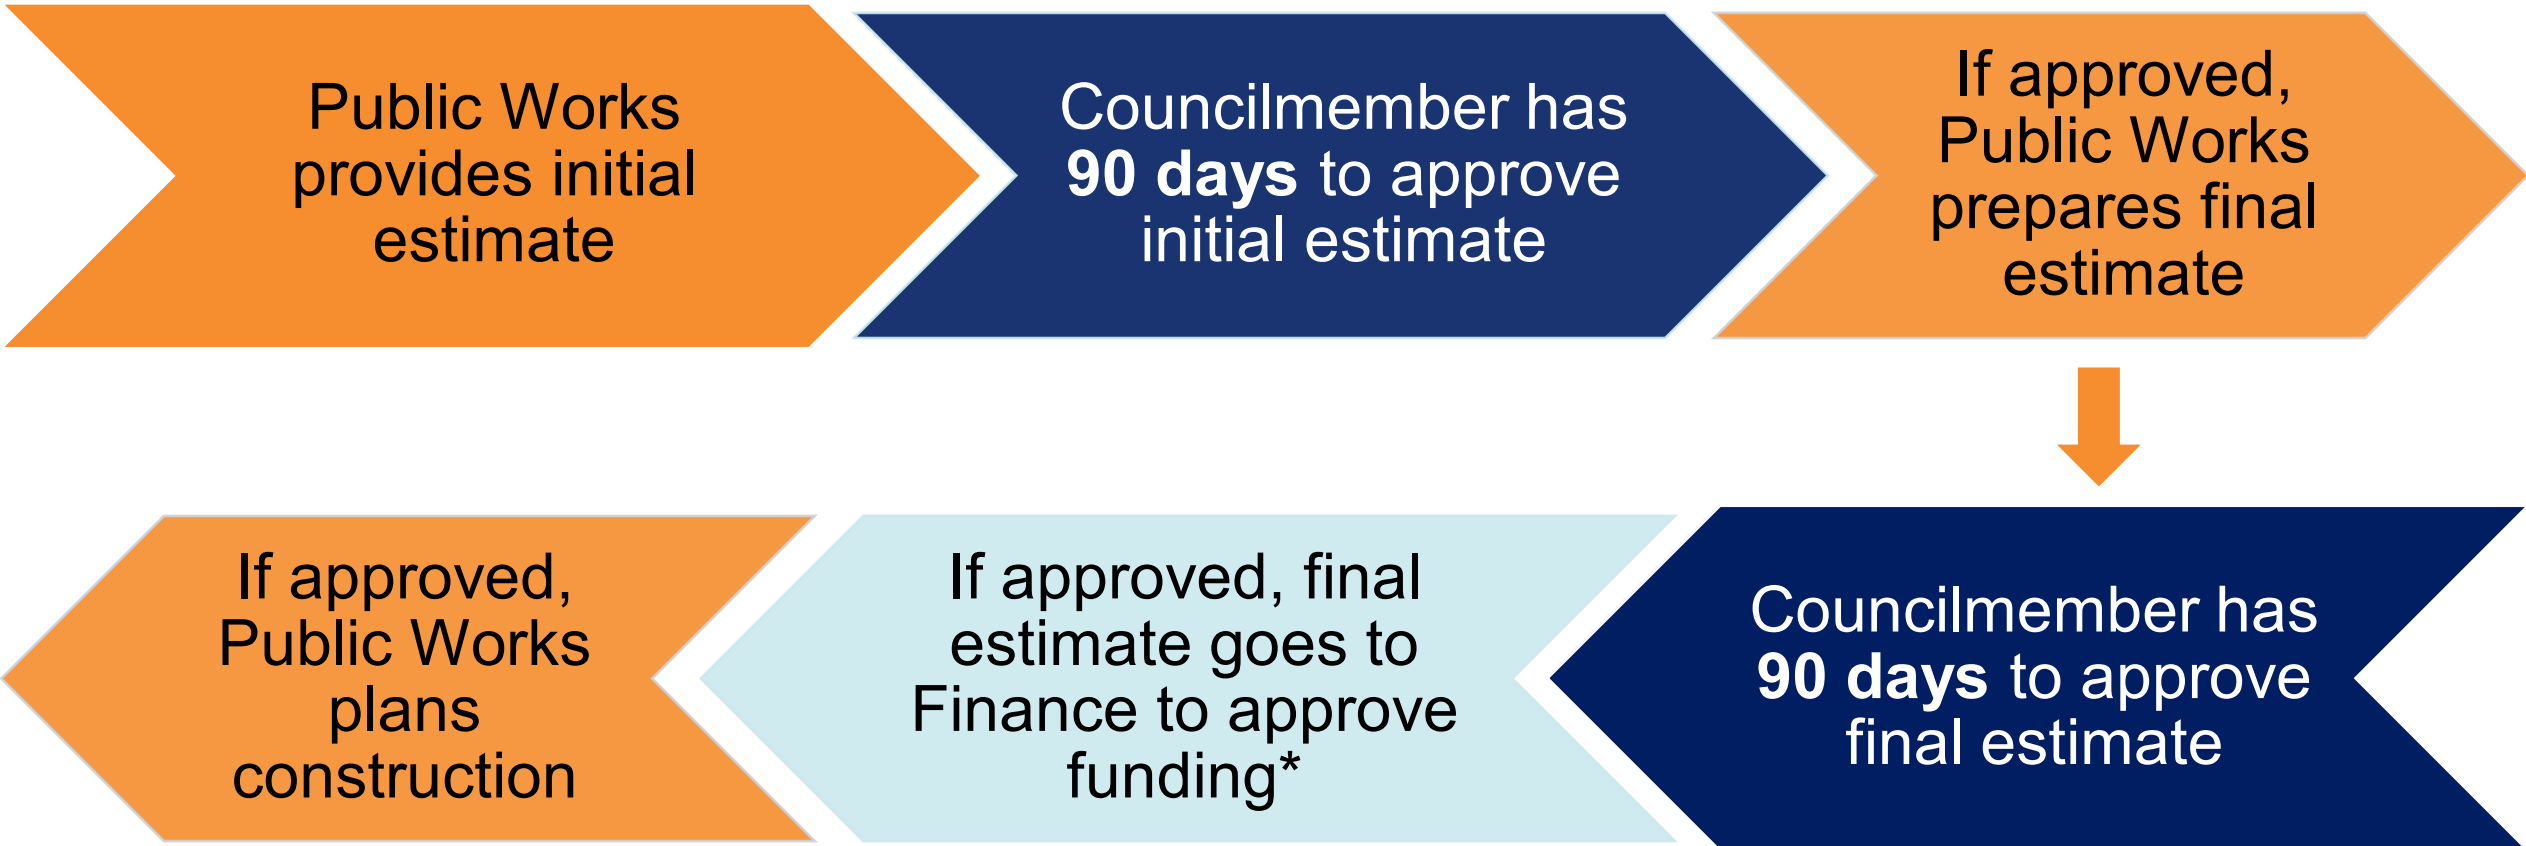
Public Works provides initial estimate

Councilmember has **90 days** to approve initial estimate

If approved, Public Works prepares final estimate

Councilmember has **90 days** to approve final estimate

If approved, final estimate goes to Finance to approve funding*

If approved, Public Works plans construction